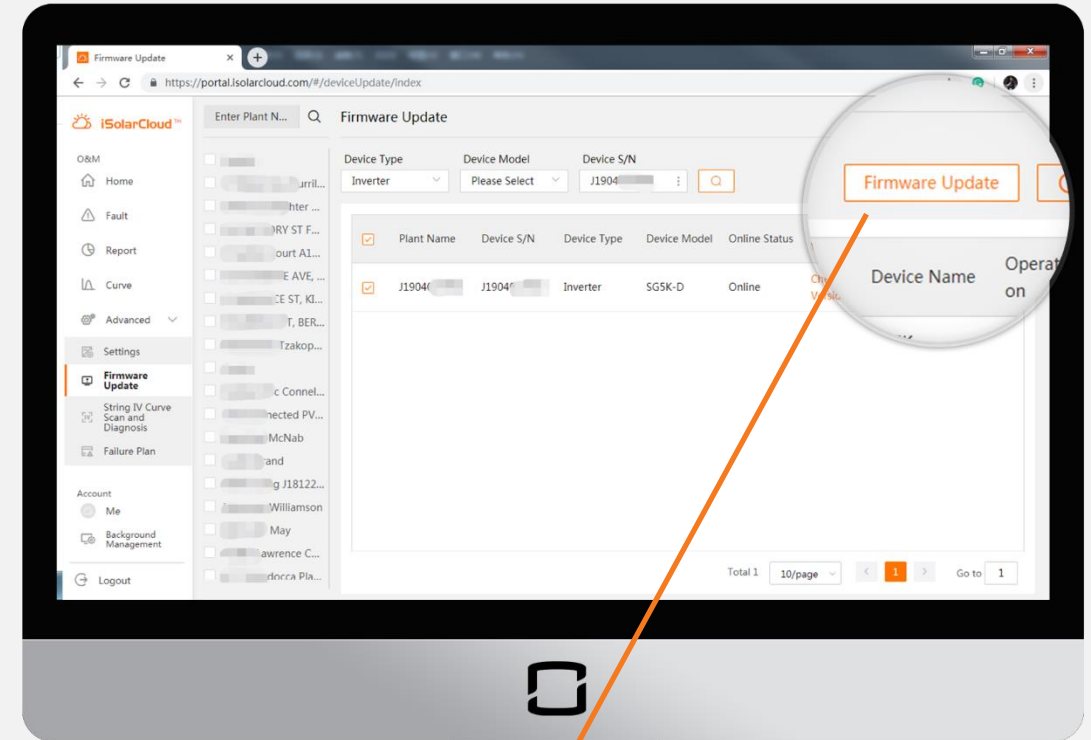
Firmware Update ×

https://portal.isolarcloud.com/#/deviceUpdate/index

iSolarCloud™

Enter Plant N...

Firmware Update

O&M

Home

Fault

Report

Curve

Advanced

Settings

Firmware Update

String IV Curve Scan and Diagnosis

Failure Plan

Account

Me

Background Management

Logout

urril...
hter ...
DRY ST F...
ourt A1...
E AVE, ...
CE ST, KI...
T, BER...
Tzakop...
c Connel...
nected PV...
McNab
and
g J18122...
Williamson
May
awrence C...
docca Pla...

Device Type
Inverter

Device Model
Please Select

Device S/N
J1904

Firmware Update

| | Plant Name | Device S/N | Device Type | Device Model | Online Status | Device Name | Operation |
|---|---|---|---|---|---|---|---|
| ☑ | J1904 | J1904 | Inverter | SG5K-D | Online | | Ch... Versio... |

Total 1  10/page  1  Go to 1